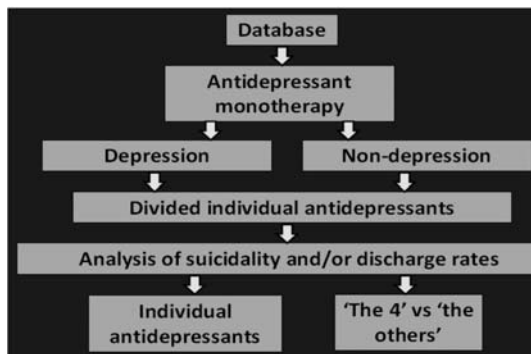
Database

Antidepressant monotherapy

Depression

Non-depression

Divided individual antidepressants

Analysis of suicidality and/or discharge rates

Individual antidepressants

'The 4' vs 'the others'